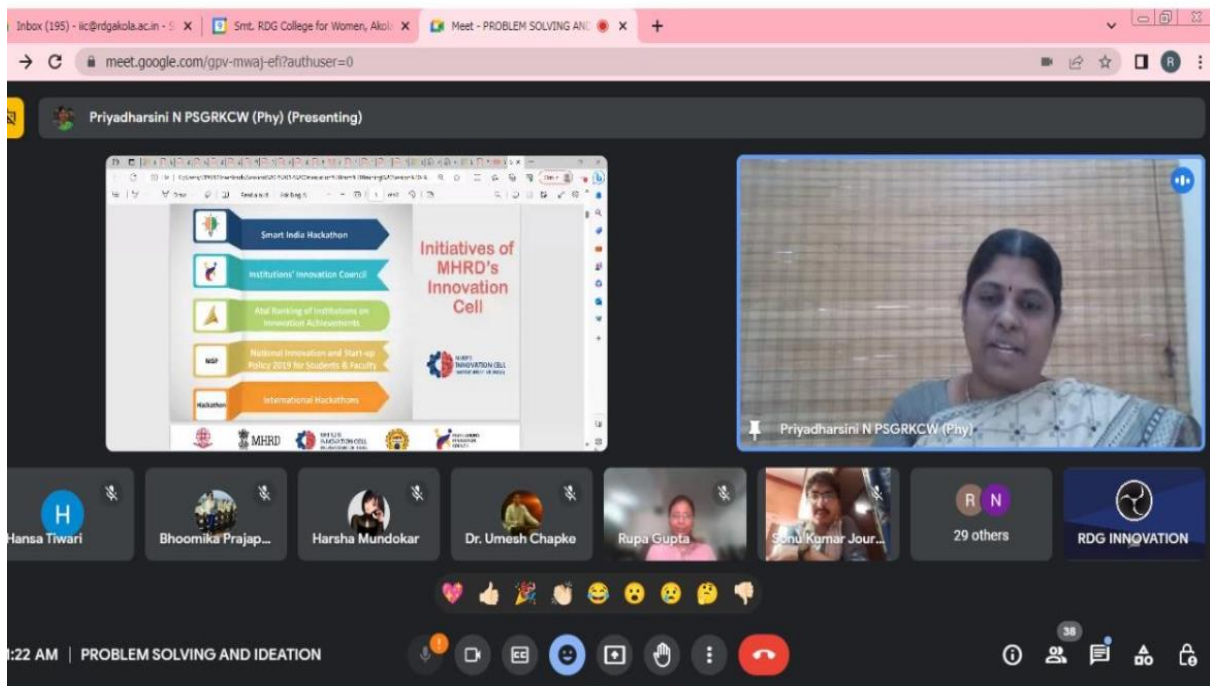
Inbox (195) - iic@rdgakola.ac.in - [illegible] | Smt. RDG College for Women, Akol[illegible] | Meet - PROBLEM SOLVING ANC

meet.google.com/gpv-mwaj-efi?authuser=0

Priyadharsini N PSGRKCW (Phy) (Presenting)

Smart India Hackathon

Institutions' Innovation Council

Atal Ranking of Institutions on Innovation Achievements

NISP National Innovation and Start-up Policy 2019 for Students & Faculty

Hackathon International Hackathons

Initiatives of MHRD's Innovation Cell

MHRD's INNOVATION CELL

MHRD

Priyadharsini N PSGRKCW (Phy)

H
Hansa Tiwari

Bhoomika Prajap...

Harsha Mundokar

Dr. Umesh Chapke

Rupa Gupta

Sonu Kumar Jour...

R N
29 others

RDG INNOVATION

:22 AM | PROBLEM SOLVING AND IDEATION

38